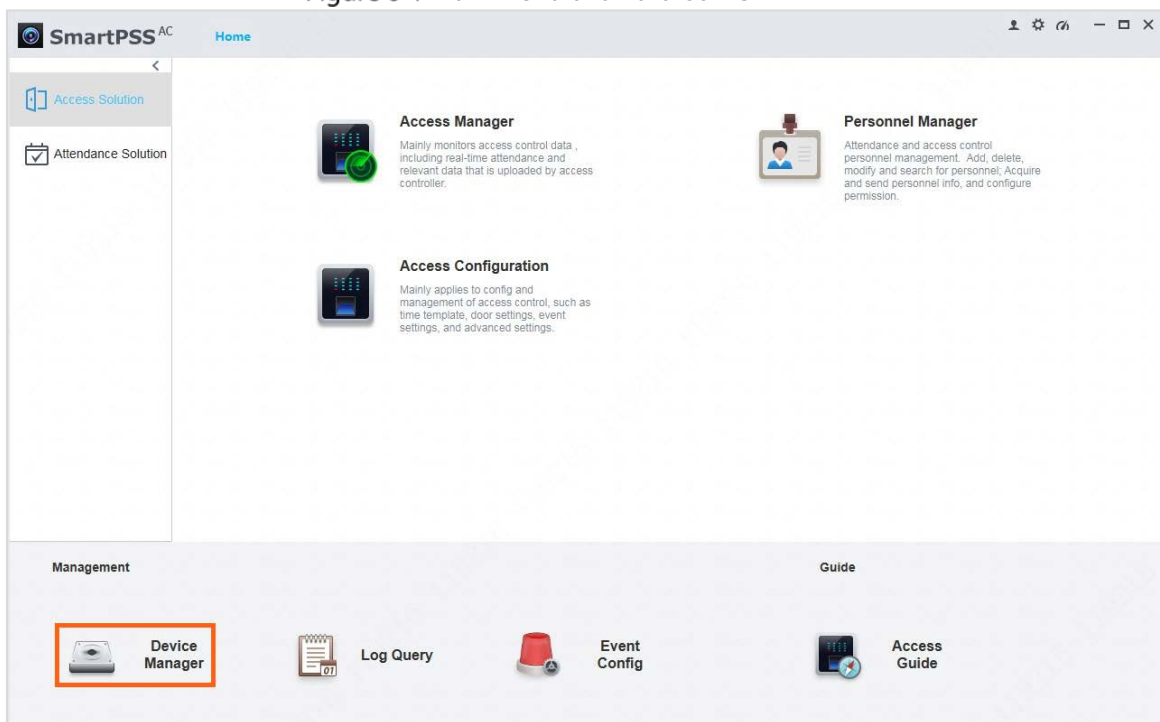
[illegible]

SmartPSS$^{AC}$ Home

Access Solution

Attendance Solution

Access Manager

Mainly monitors access control data , including real-time attendance and relevant data that is uploaded by access controller.

Personnel Manager

Attendance and access control personnel management. Add, delete, modify and search for personnel; Acquire and send personnel info, and configure permission.

Access Configuration

Mainly applies to config and management of access control, such as time template, door settings, event settings, and advanced settings.

Management

Device Manager

Log Query

Event Config

Guide

Access Guide